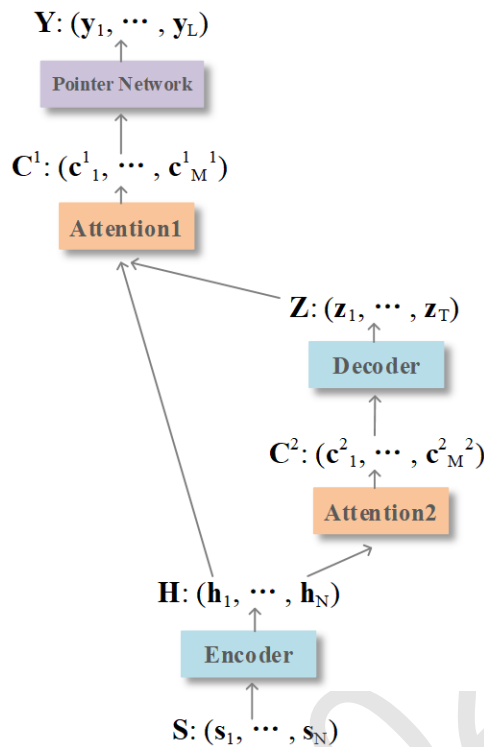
$\mathbf{Y}$: $(\mathbf{y}_1, \cdots, \mathbf{y}_L)$

Pointer Network

$\mathbf{C}^1$: $(\mathbf{c}^1{}_1, \cdots, \mathbf{c}^1{}_{M^1})$

Attention1

$\mathbf{Z}$: $(\mathbf{z}_1, \cdots, \mathbf{z}_T)$

Decoder

$\mathbf{C}^2$: $(\mathbf{c}^2{}_1, \cdots, \mathbf{c}^2{}_{M^2})$

Attention2

$\mathbf{H}$: $(\mathbf{h}_1, \cdots, \mathbf{h}_N)$

Encoder

$\mathbf{S}$: $(\mathbf{s}_1, \cdots, \mathbf{s}_N)$